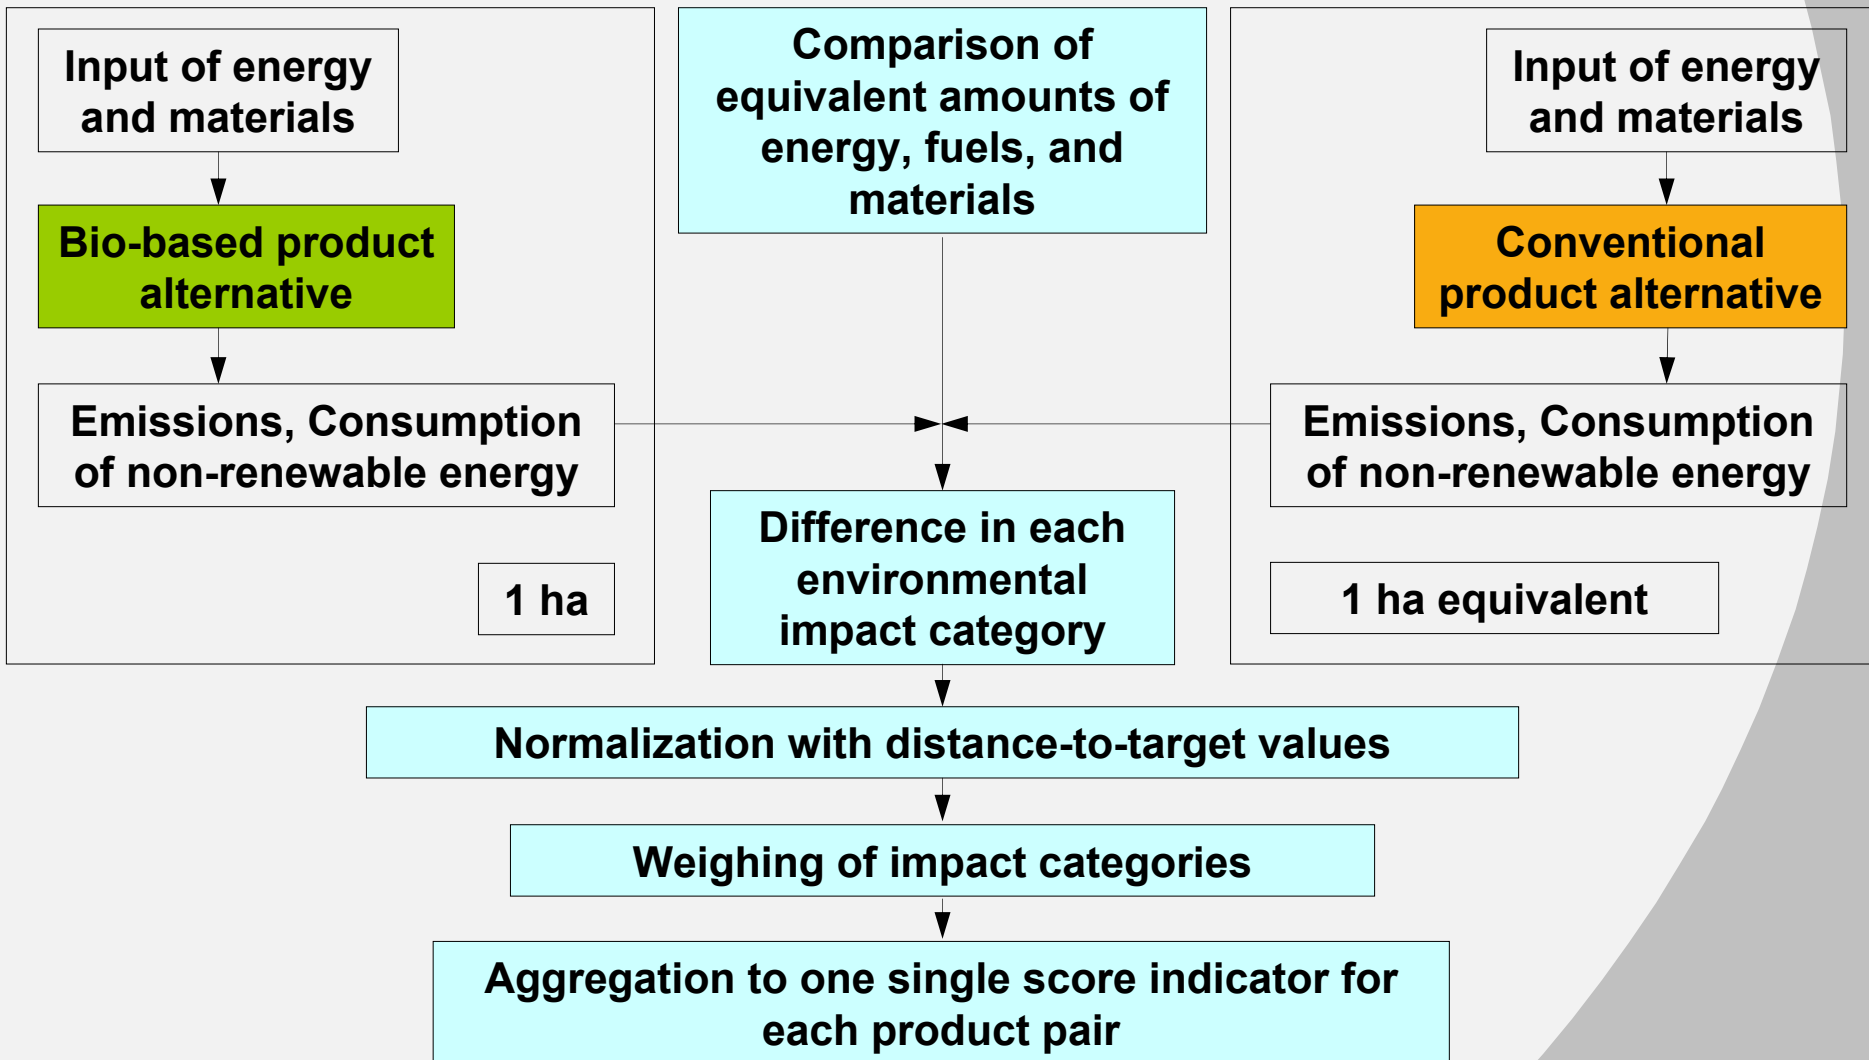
Input of energy and materials

Bio-based product alternative

Emissions, Consumption of non-renewable energy

1 ha

Comparison of equivalent amounts of energy, fuels, and materials

Input of energy and materials

Conventional product alternative

Emissions, Consumption of non-renewable energy

1 ha equivalent

Difference in each environmental impact category

Normalization with distance-to-target values

Weighing of impact categories

Aggregation to one single score indicator for each product pair